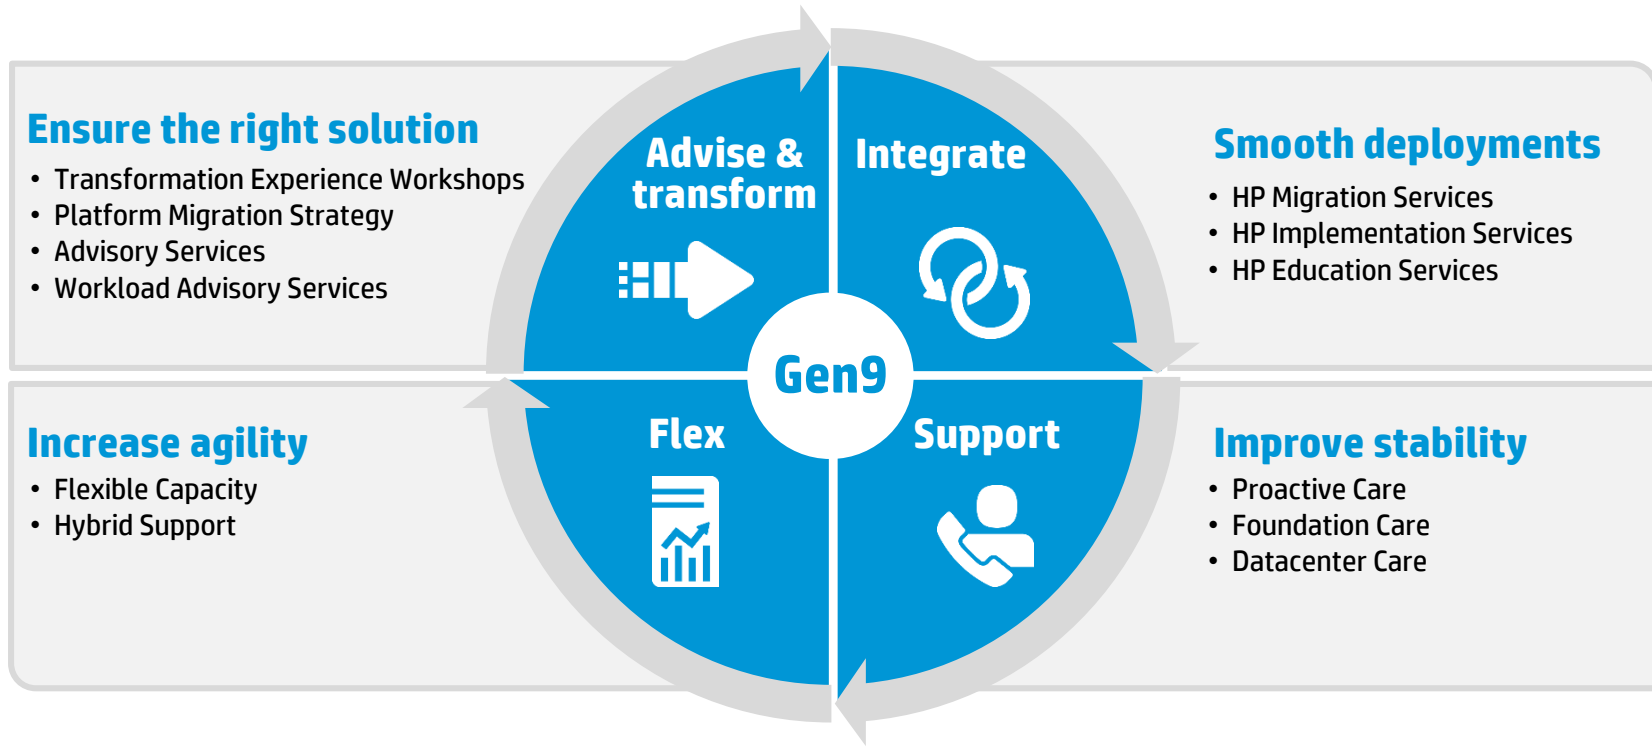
Ensure the right solution
- Transformation Experience Workshops
- Platform Migration Strategy
- Advisory Services
- Workload Advisory Services

Advise & transform

Integrate

Smooth deployments
- HP Migration Services
- HP Implementation Services
- HP Education Services

Gen9

Increase agility
- Flexible Capacity
- Hybrid Support

Flex

Support

Improve stability
- Proactive Care
- Foundation Care
- Datacenter Care